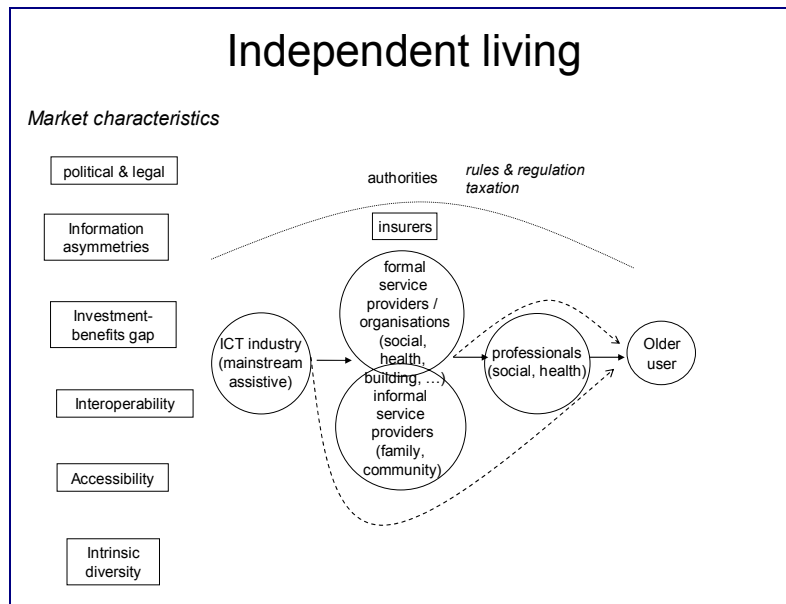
Independent living

Market characteristics

political & legal

Information asymmetries

Investment-benefits gap

Interoperability

Accessibility

Intrinsic diversity

authorities

rules & regulation taxation

insurers

ICT industry (mainstream assistive)

formal service providers / organisations (social, health, building, …)

informal service providers (family, community)

professionals (social, health)

Older user